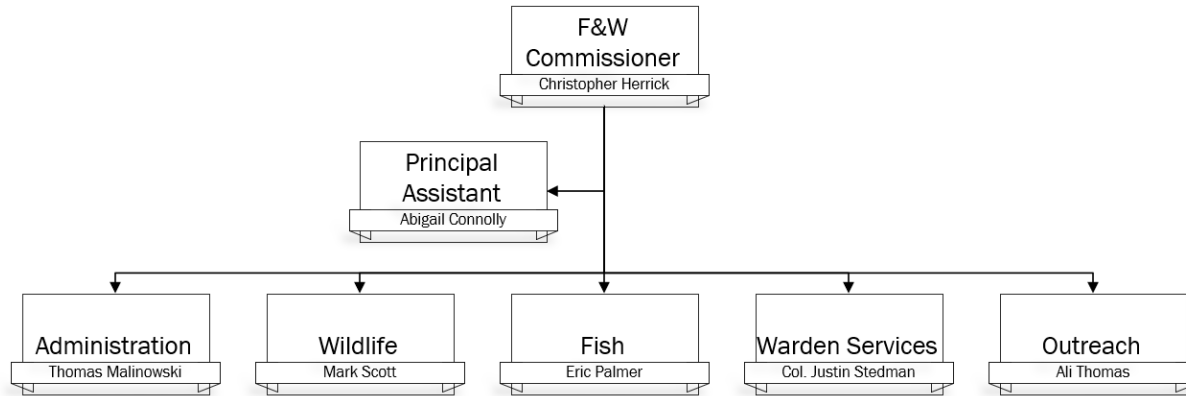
F&W Commissioner
Christopher Herrick

Principal Assistant
Abigail Connolly

Administration
Thomas Malinowski

Wildlife
Mark Scott

Fish
Eric Palmer

Warden Services
Col. Justin Stedman

Outreach
Ali Thomas